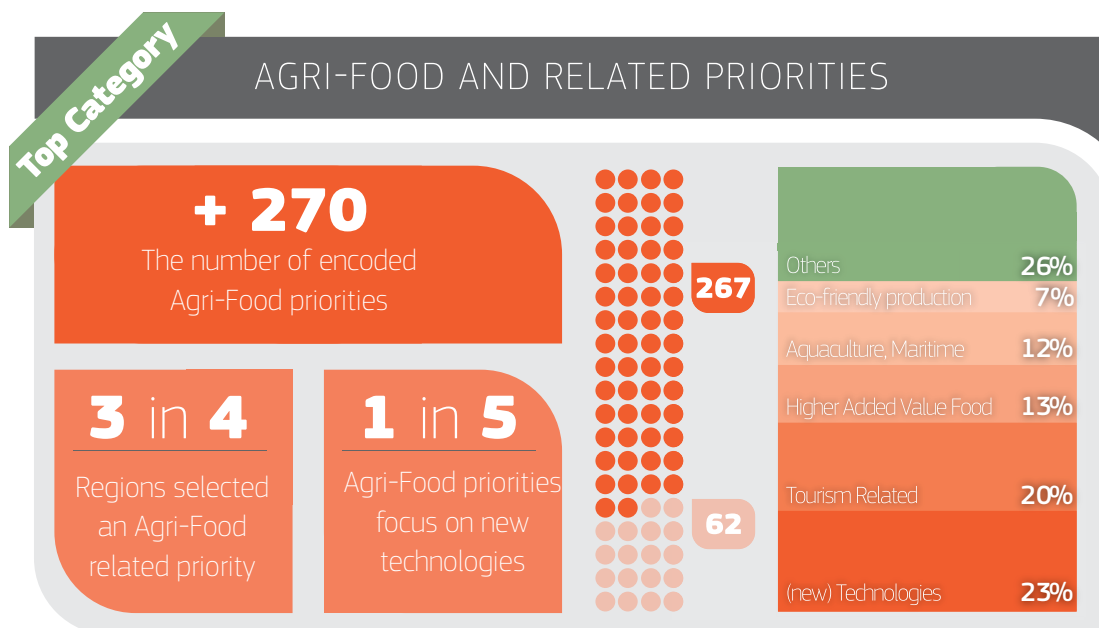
Top Category

AGRI-FOOD AND RELATED PRIORITIES

+ 270
The number of encoded Agri-Food priorities

3 in 4
Regions selected an Agri-Food related priority

1 in 5
Agri-Food priorities focus on new technologies

267

62

| | |
|---|---|
| Others | 26% |
| Eco-friendly production | 7% |
| Aquaculture, Maritime | 12% |
| Higher Added Value Food | 13% |
| Tourism Related | 20% |
| (new) Technologies | 23% |